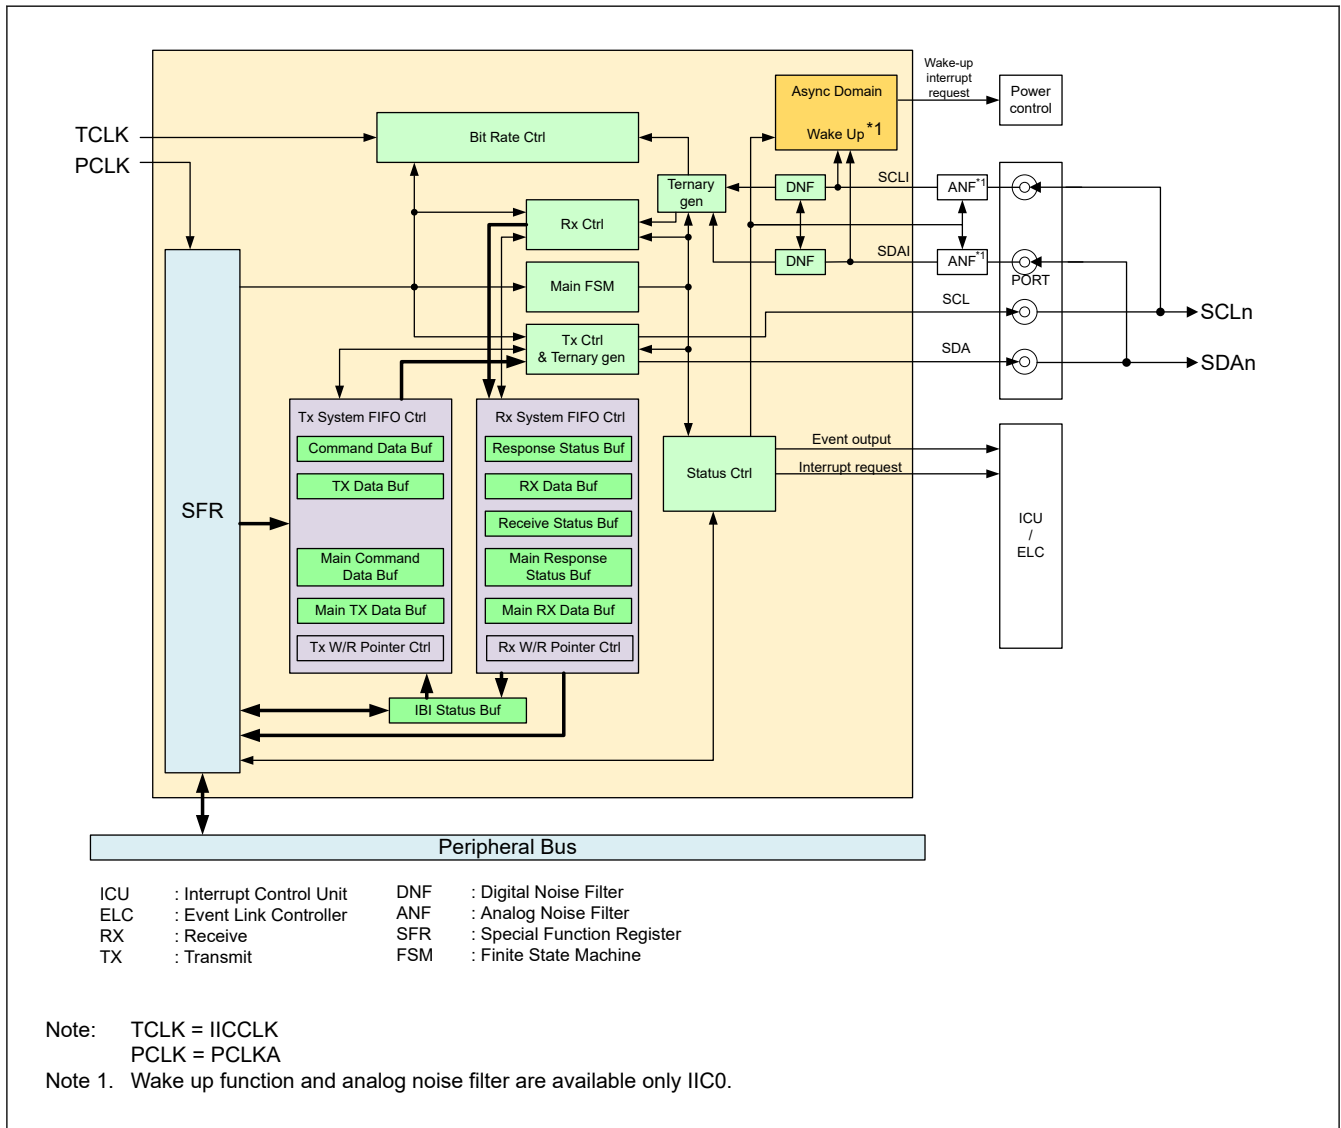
TCLK
PCLK

Async Domain
Wake Up *1

Wake-up interrupt request

Power control

Bit Rate Ctrl

Ternary gen

DNF

SCLI

ANF*1

Rx Ctrl

DNF

SDAI

ANF*1

PORT

Main FSM

SCL

SCLn

Tx Ctrl
& Ternary gen

SDA

SDAn

SFR

Tx System FIFO Ctrl
Command Data Buf
TX Data Buf
Main Command Data Buf
Main TX Data Buf
Tx W/R Pointer Ctrl

Rx System FIFO Ctrl
Response Status Buf
RX Data Buf
Receive Status Buf
Main Response Status Buf
Main RX Data Buf
Rx W/R Pointer Ctrl

Status Ctrl

Event output
Interrupt request

ICU
/
ELC

IBI Status Buf

Peripheral Bus

ICU : Interrupt Control Unit
ELC : Event Link Controller
RX : Receive
TX : Transmit

DNF : Digital Noise Filter
ANF : Analog Noise Filter
SFR : Special Function Register
FSM : Finite State Machine

Note: TCLK = IICCLK
PCLK = PCLKA
Note 1. Wake up function and analog noise filter are available only IIC0.